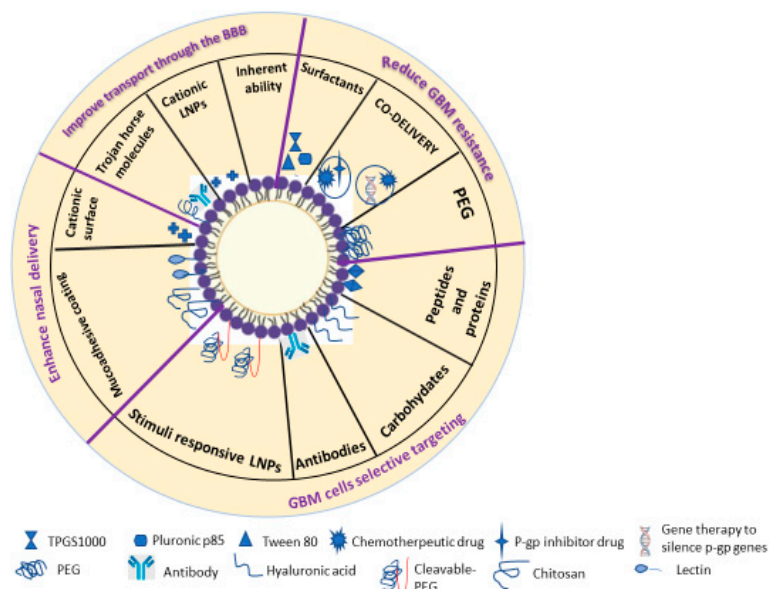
Improve transport through the BBB

Reduce GBM resistance

Enhance nasal delivery

GBM cells selective targeting

Trojan horse molecules

Cationic LNPs

Inherent ability

Surfactants

CO-DELIVERY

PEG

Cationic surface

Mucoadhesive coating

Peptides and proteins

Carbohydrates

Antibodies

Stimuli responsive LNPs

TPGS1000

Pluronic p85

Tween 80

Chemotherpeutic drug

P-gp inhibitor drug

Gene therapy to silence p-gp genes

PEG

Antibody

Hyaluronic acid

Cleavable-PEG

Chitosan

Lectin